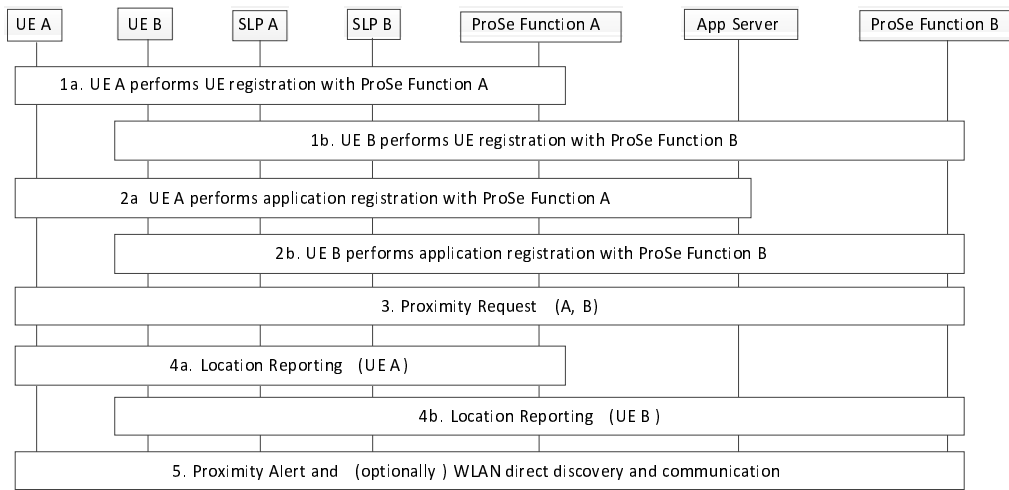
UE A
UE B
SLP A
SLP B
ProSe Function A
App Server
ProSe Function B

1a. UE A performs UE registration with ProSe Function A

1b. UE B performs UE registration with ProSe Function B

2a UE A performs application registration with ProSe Function A

2b. UE B performs application registration with ProSe Function B

3. Proximity Request (A, B)

4a. Location Reporting (UE A)

4b. Location Reporting (UE B )

5. Proximity Alert and (optionally ) WLAN direct discovery and communication